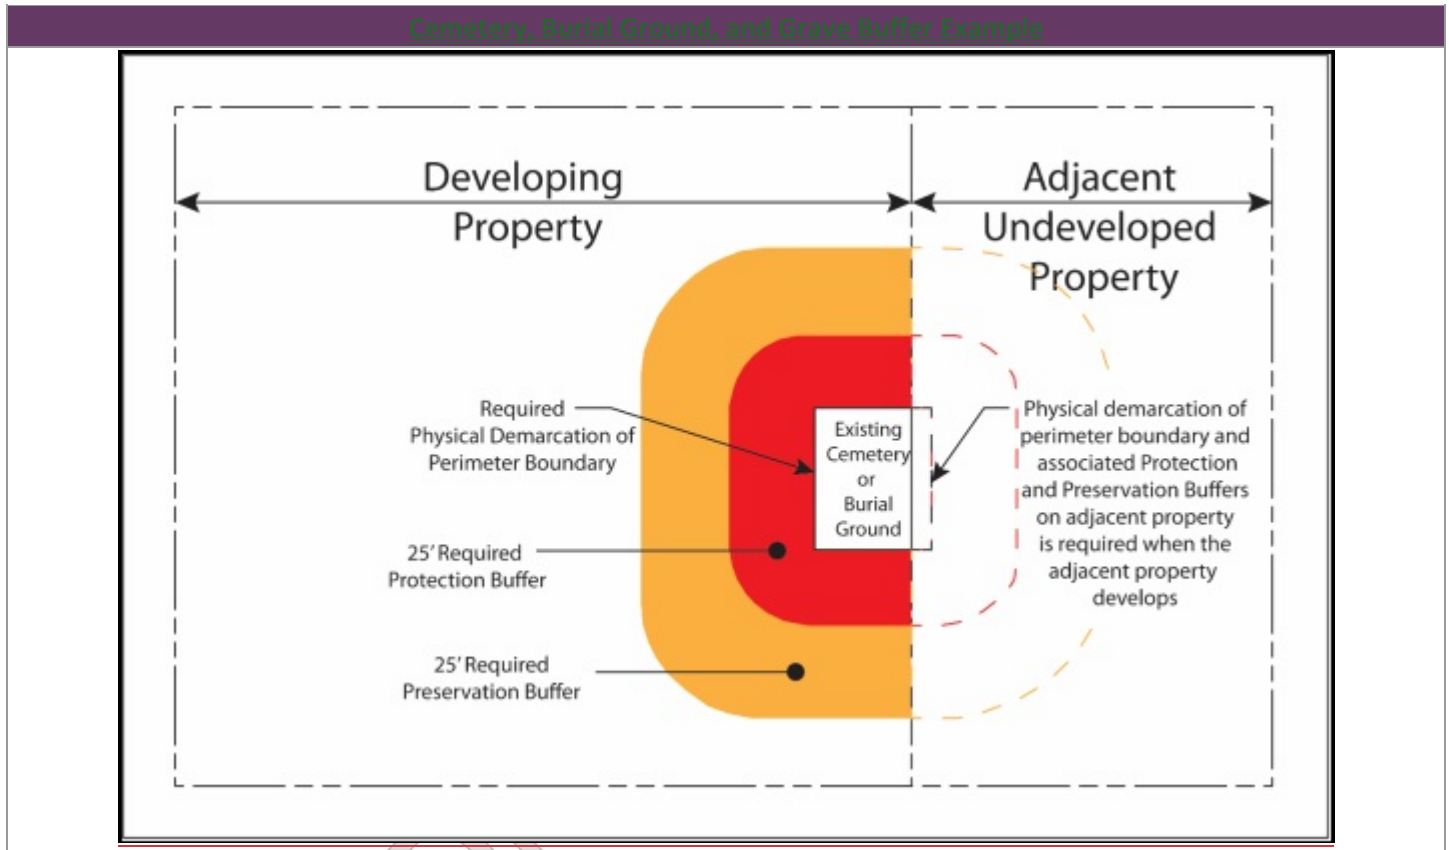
Cemetery, Burial Ground, and Grave Buffer Example

Developing Property

Adjacent Undeveloped Property

Required Physical Demarcation of Perimeter Boundary

Existing Cemetery or Burial Ground

Physical demarcation of perimeter boundary and associated Protection and Preservation Buffers on adjacent property is required when the adjacent property develops

25' Required Protection Buffer

25' Required Preservation Buffer